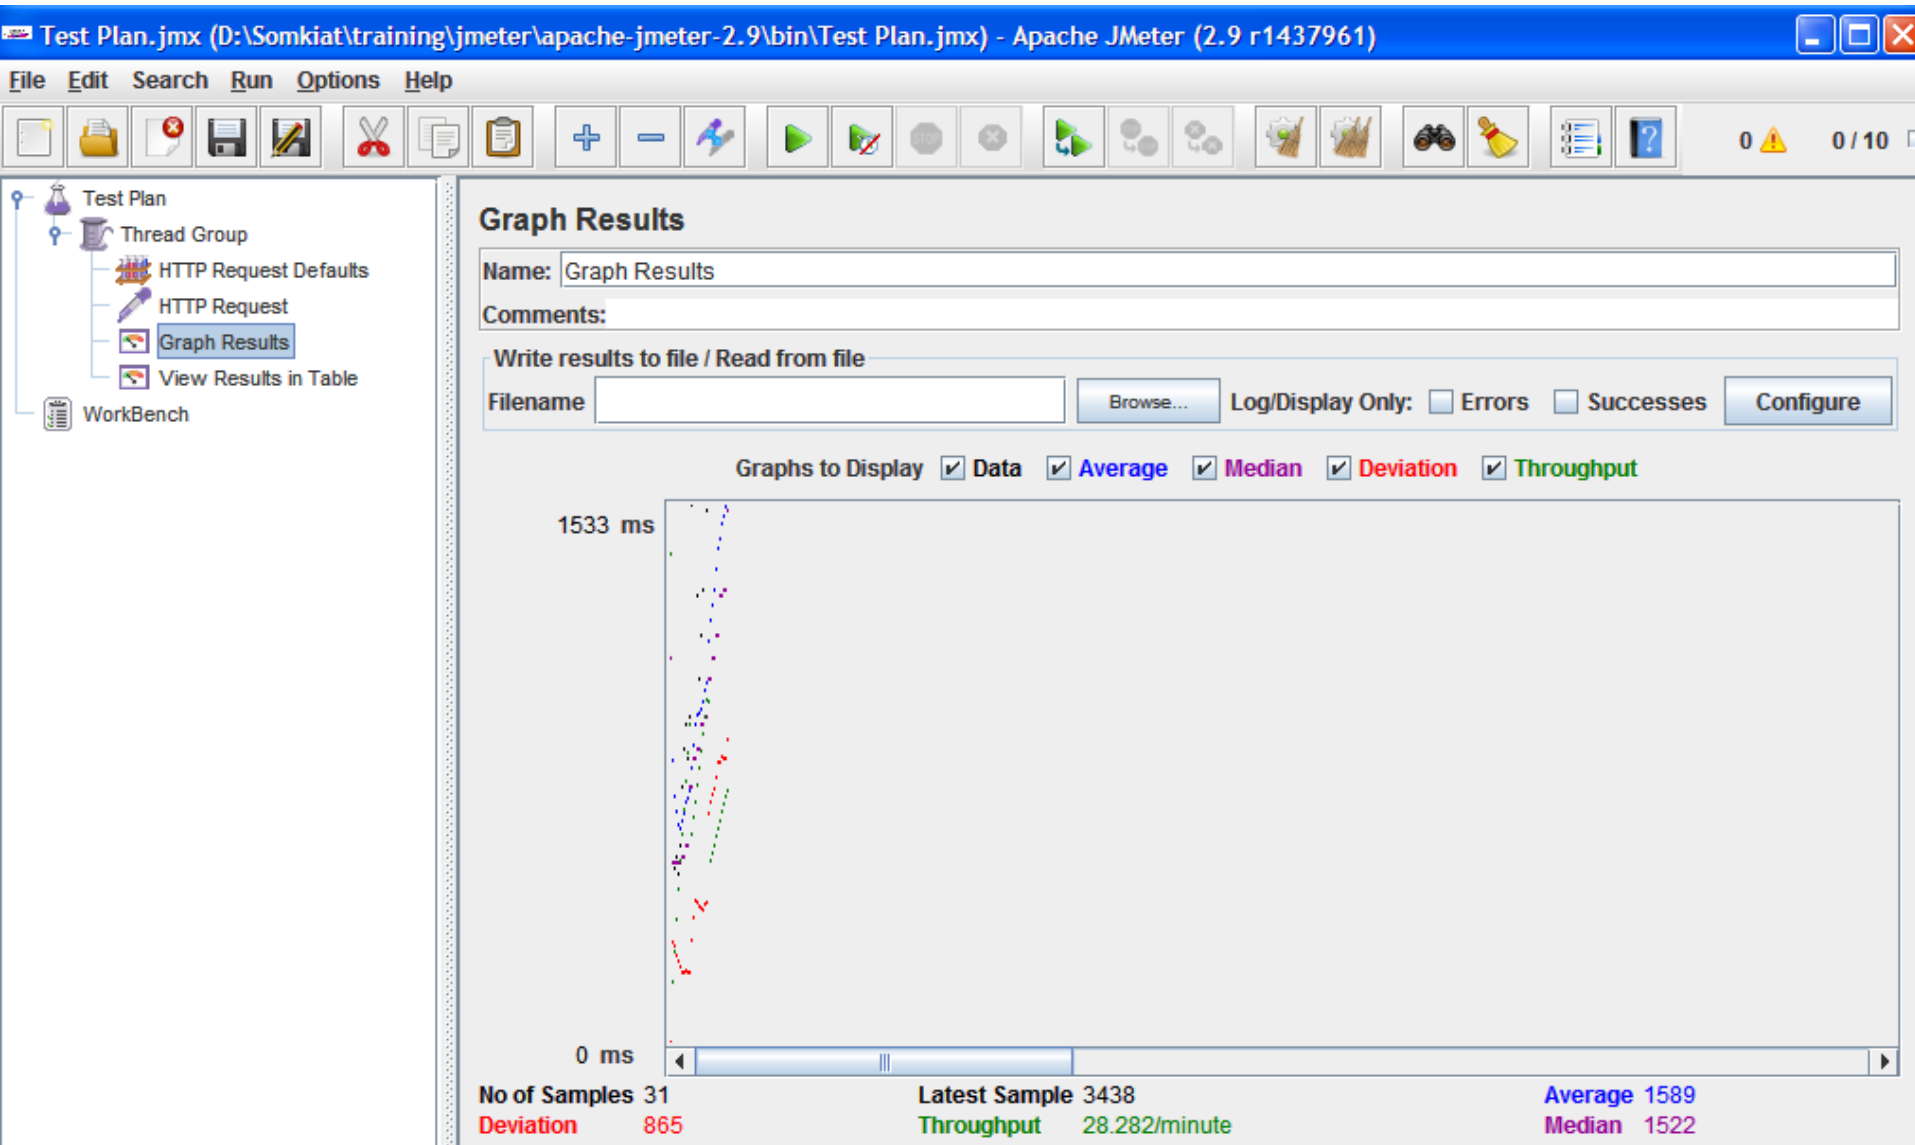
Test Plan.jmx (D:\Somkiat\training\jmeter\apache-jmeter-2.9\bin\Test Plan.jmx) - Apache JMeter (2.9 r1437961)

File Edit Search Run Options Help

0 0 / 10

Test Plan
Thread Group
HTTP Request Defaults
HTTP Request
Graph Results
View Results in Table
WorkBench

Graph Results

Name: Graph Results

Comments:

Write results to file / Read from file

Filename Browse... Log/Display Only: Errors Successes Configure

Graphs to Display Data Average Median Deviation Throughput

1533 ms

0 ms

No of Samples 31
Deviation 865
Latest Sample 3438
Throughput 28.282/minute
Average 1589
Median 1522